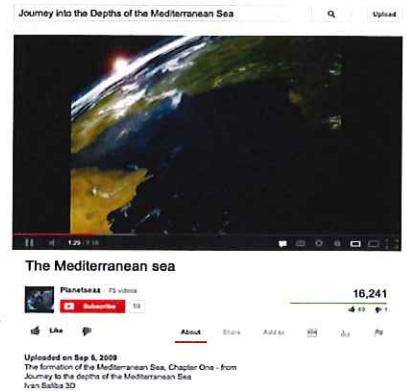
Journey into the Depths of the Mediterranean Sea

Upload

1:29 / 3:18

The Mediterranean sea

Planetseaa · 75 videos

Subscribe 59

16,241

49 1

Like

About

Share

Add to

Uploaded on Sep 5, 2009

The formation of the Mediterranean Sea, Chapter One - from Journey to the depths of the Mediterranean Sea

Ivan Saliba 3D